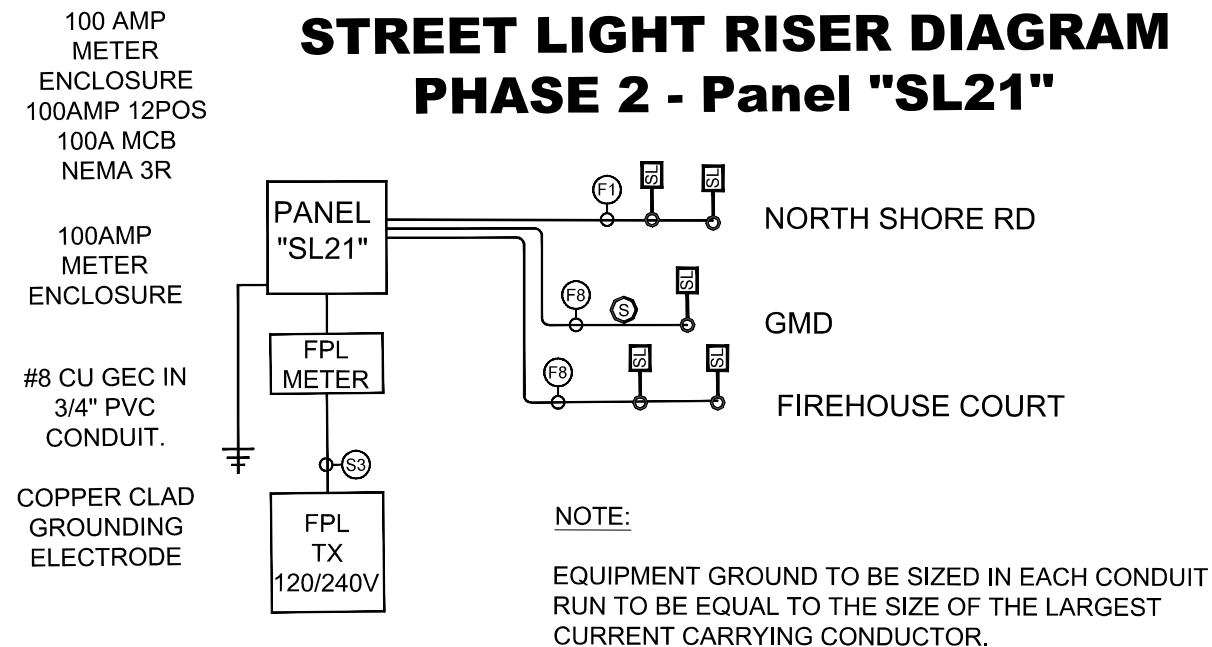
STREET LIGHT RISER DIAGRAM
PHASE 2 - Panel "SL21"

100 AMP METER ENCLOSURE 100AMP 12POS 100A MCB NEMA 3R

100AMP METER ENCLOSURE

#8 CU GEC IN 3/4" PVC CONDUIT.

COPPER CLAD GROUNDING ELECTRODE

PANEL "SL21"

FPL METER

S3

FPL TX 120/240V

F1
SL
SL
NORTH SHORE RD

F8
S
SL
GMD

F8
SL
SL
FIREHOUSE COURT

NOTE:

EQUIPMENT GROUND TO BE SIZED IN EACH CONDUIT RUN TO BE EQUAL TO THE SIZE OF THE LARGEST CURRENT CARRYING CONDUCTOR.